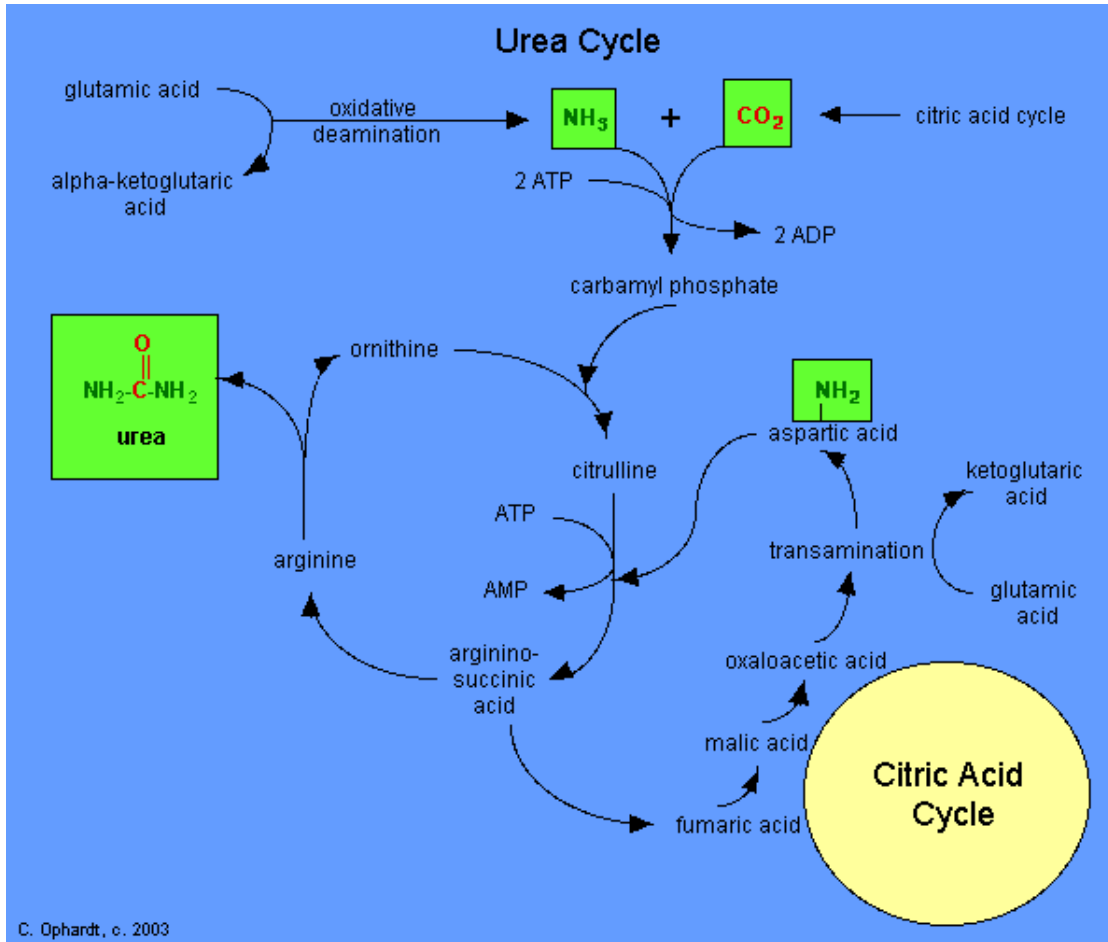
Urea Cycle

glutamic acid

alpha-ketoglutaric acid

oxidative deamination

$NH_3$ + $CO_2$

citric acid cycle

2 ATP

2 ADP

carbamyl phosphate

O
||
$NH_2$-C-$NH_2$
urea

ornithine

$NH_2$
aspartic acid

citrulline

ketoglutaric acid

ATP

transamination

arginine

AMP

glutamic acid

arginino-succinic acid

oxaloacetic acid

malic acid

Citric Acid Cycle

fumaric acid

C. Ophardt, c. 2003